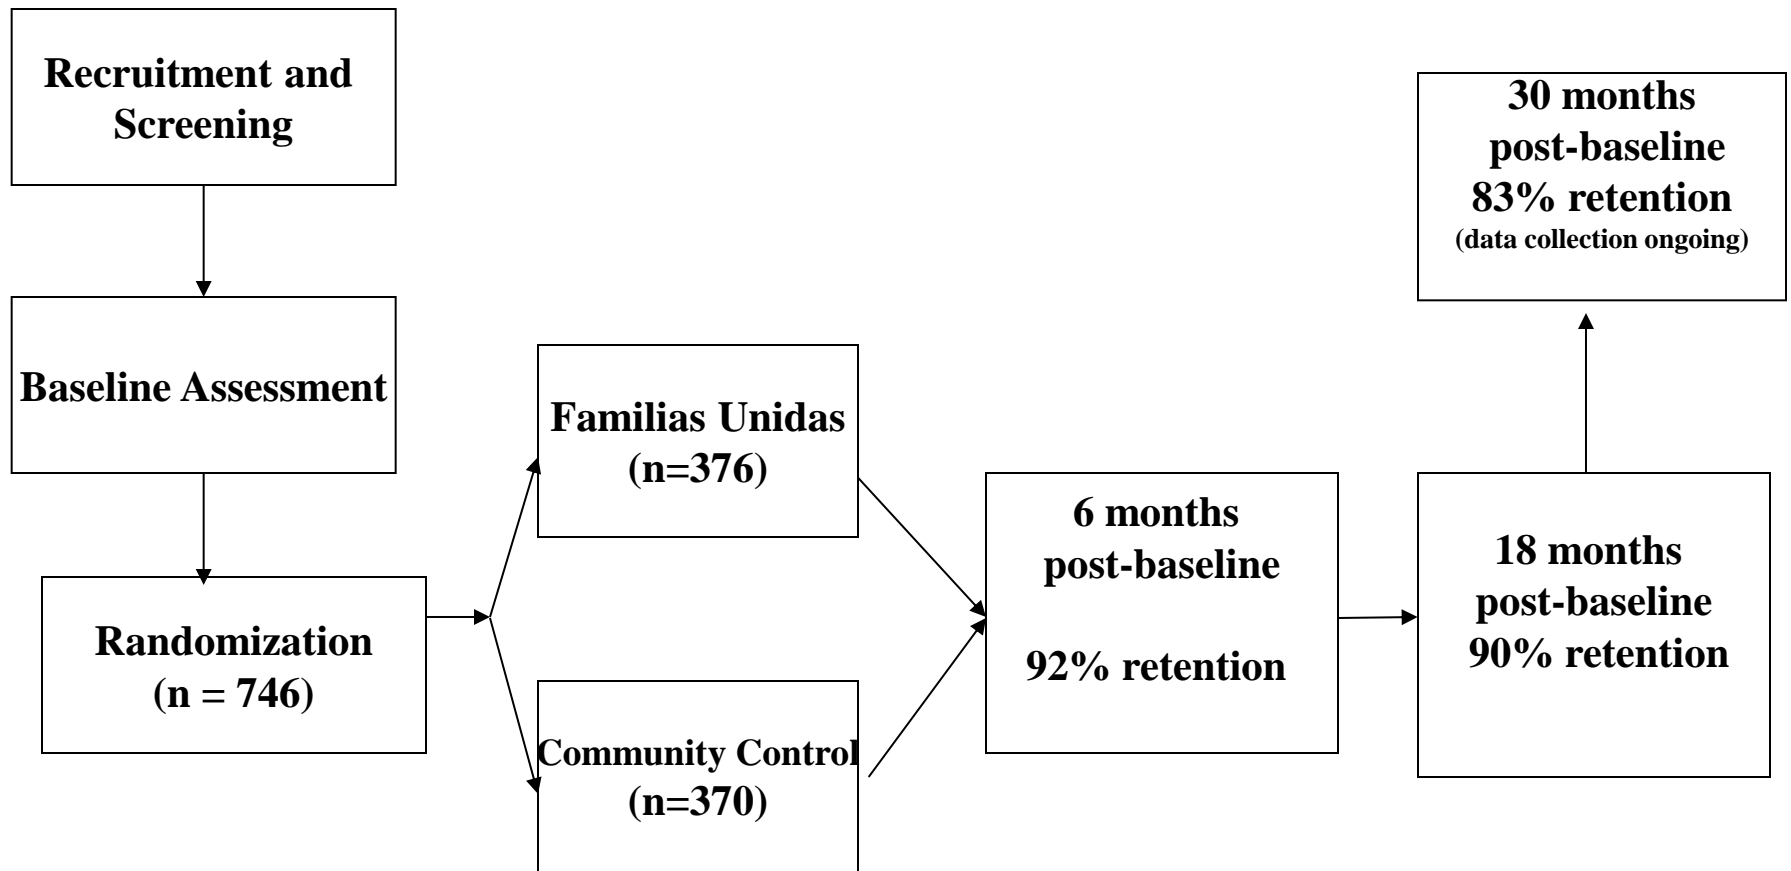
Recruitment and Screening

Baseline Assessment

Randomization
(n = 746)

Familias Unidas
(n=376)

Community Control
(n=370)

6 months
post-baseline

92% retention

18 months
post-baseline
90% retention

30 months
post-baseline
83% retention
(data collection ongoing)